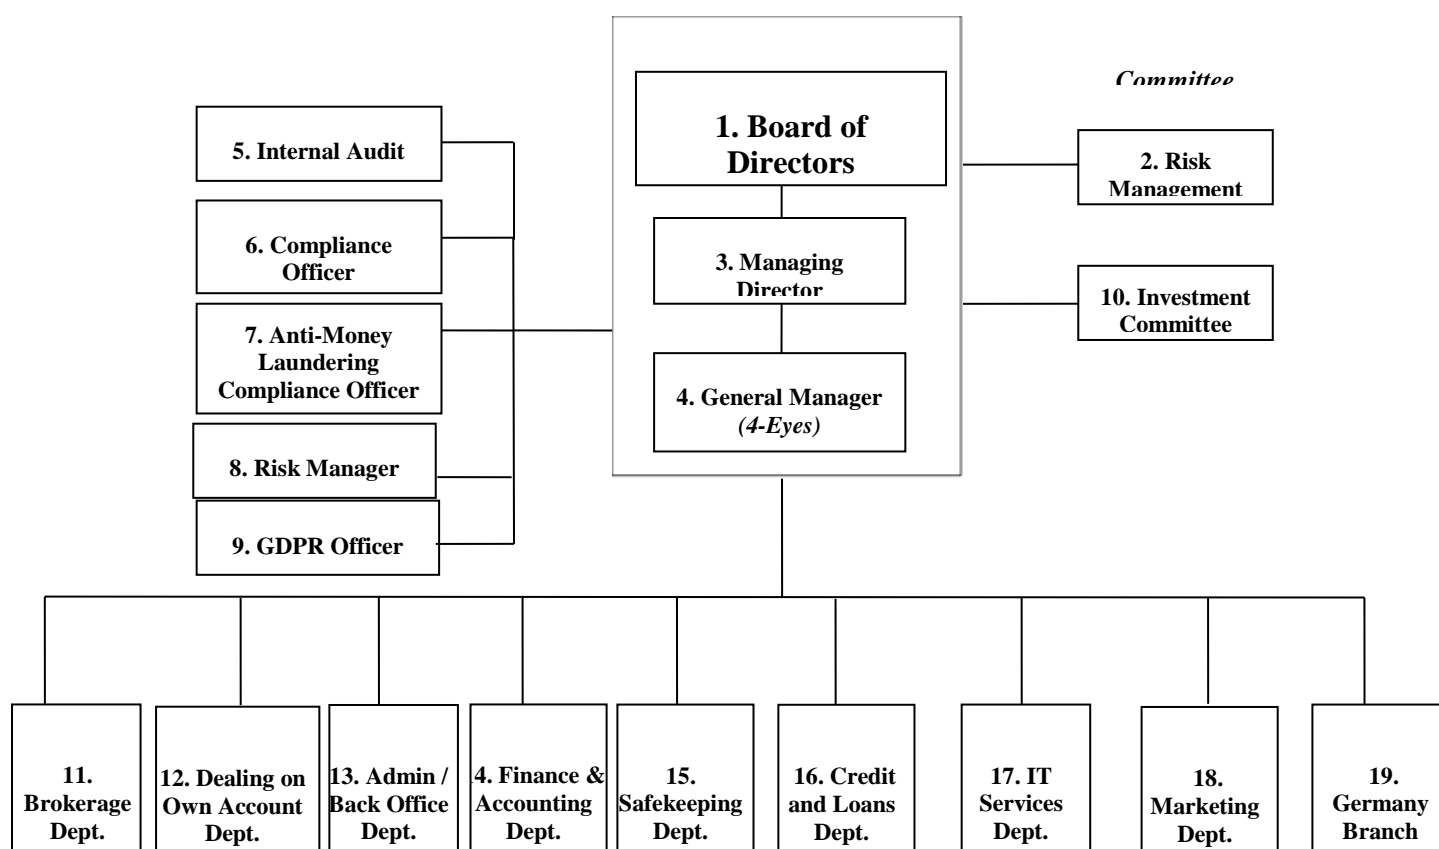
Committee

1. Board of Directors

2. Risk Management

5. Internal Audit

6. Compliance Officer

7. Anti-Money Laundering Compliance Officer

8. Risk Manager

9. GDPR Officer

3. Managing Director

10. Investment Committee

4. General Manager (4-Eyes)

11. Brokerage Dept.

12. Dealing on Own Account Dept.

13. Admin / Back Office Dept.

4. Finance & Accounting Dept.

15. Safekeeping Dept.

16. Credit and Loans Dept.

17. IT Services Dept.

18. Marketing Dept.

19. Germany Branch